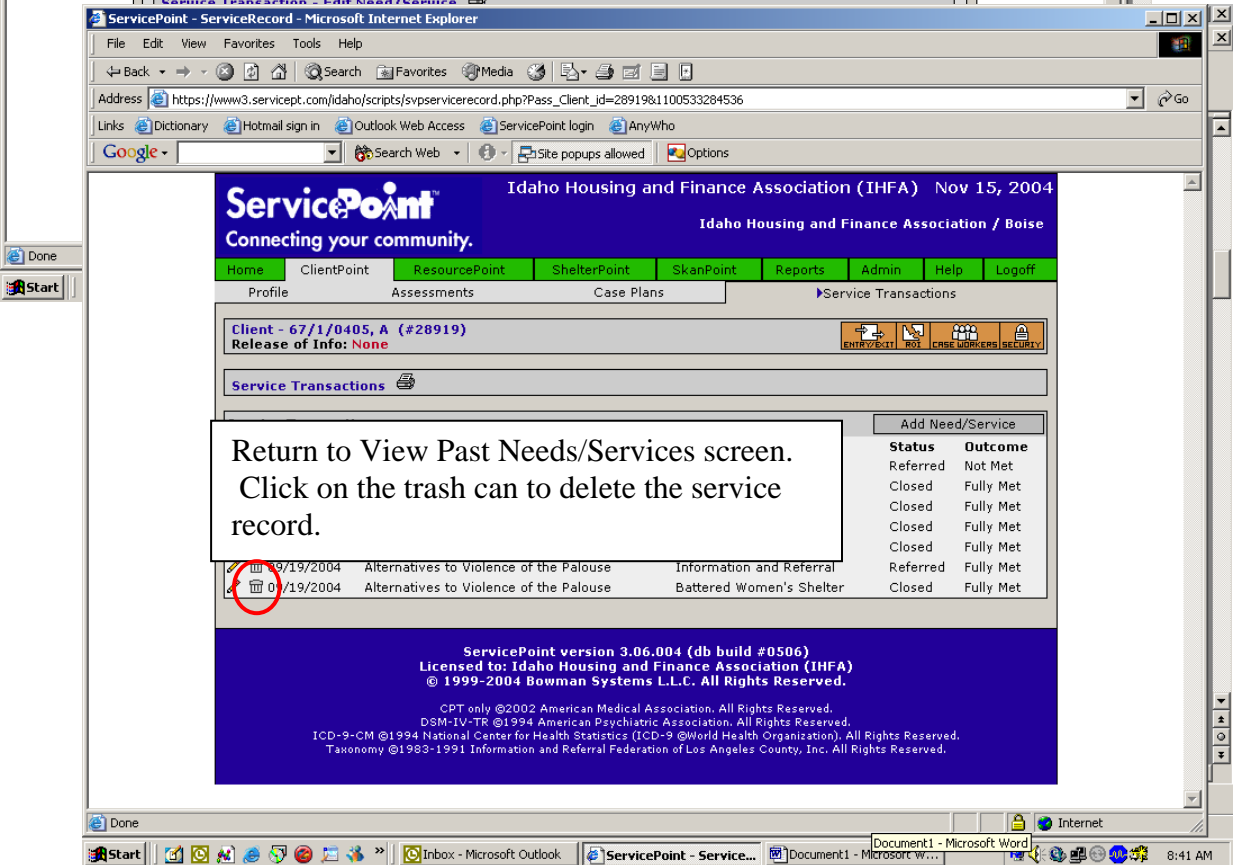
ServicePoint - ServiceRecord - Microsoft Internet Explorer

File Edit View Favorites Tools Help

Back Search Favorites Media

Address https://www3.servicept.com/idaho/scripts/svpservicerecord.php?Pass_Client_id=28919&1100533284536 Go

Links Dictionary Hotmail sign in Outlook Web Access ServicePoint login AnyWho

Google Search Web Site popups allowed Options

Done

Start

ServicePoint
Connecting your community.

Idaho Housing and Finance Association (IHFA) Nov 15, 2004

Idaho Housing and Finance Association / Boise

| Home | ClientPoint | ResourcePoint | ShelterPoint | SkanPoint | Reports | Admin | Help | Logoff |
|---|---|---|---|---|---|---|---|---|

Profile Assessments Case Plans Service Transactions

Client - 67/1/0405, A (#28919)
Release of Info: None

ENTRY/EXIT ROI CASE WORKERS SECURITY

Service Transactions

Add Need/Service

Return to View Past Needs/Services screen. Click on the trash can to delete the service record.

| | | | Status | Outcome |
|---|---|---|---|---|
| | | | Referred | Not Met |
| | | | Closed | Fully Met |
| | | | Closed | Fully Met |
| | | | Closed | Fully Met |
| | | | Closed | Fully Met |
| 09/19/2004 | Alternatives to Violence of the Palouse | Information and Referral | Referred | Fully Met |
| 0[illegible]/19/2004 | Alternatives to Violence of the Palouse | Battered Women's Shelter | Closed | Fully Met |

ServicePoint version 3.06.004 (db build #0506)
Licensed to: Idaho Housing and Finance Association (IHFA)
© 1999-2004 Bowman Systems L.L.C. All Rights Reserved.

CPT only ©2002 American Medical Association. All Rights Reserved.
DSM-IV-TR ©1994 American Psychiatric Association. All Rights Reserved.
ICD-9-CM ©1994 National Center for Health Statistics (ICD-9 ©World Health Organization). All Rights Reserved.
Taxonomy ©1983-1991 Information and Referral Federation of Los Angeles County, Inc. All Rights Reserved.

Done Internet

Start Inbox - Microsoft Outlook ServicePoint - Service... Document1 - Microsoft W... Document1 - Microsoft Word 8:41 AM